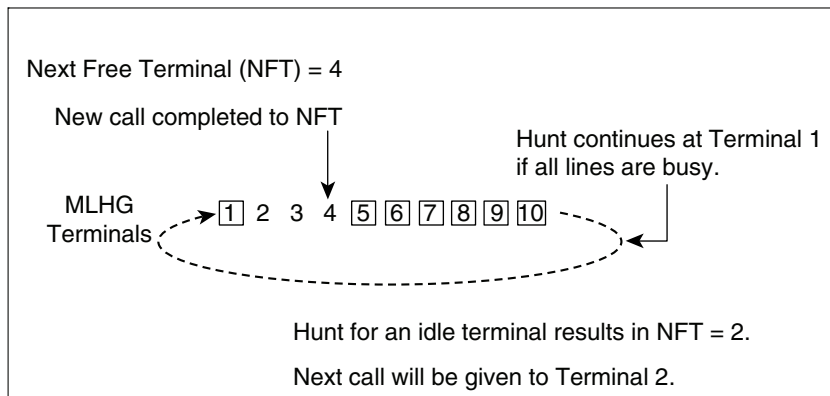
Next Free Terminal (NFT) = 4

New call completed to NFT

Hunt continues at Terminal 1 if all lines are busy.

MLHG Terminals

1 2 3 4 5 6 7 8 9 10

Hunt for an idle terminal results in NFT = 2.

Next call will be given to Terminal 2.